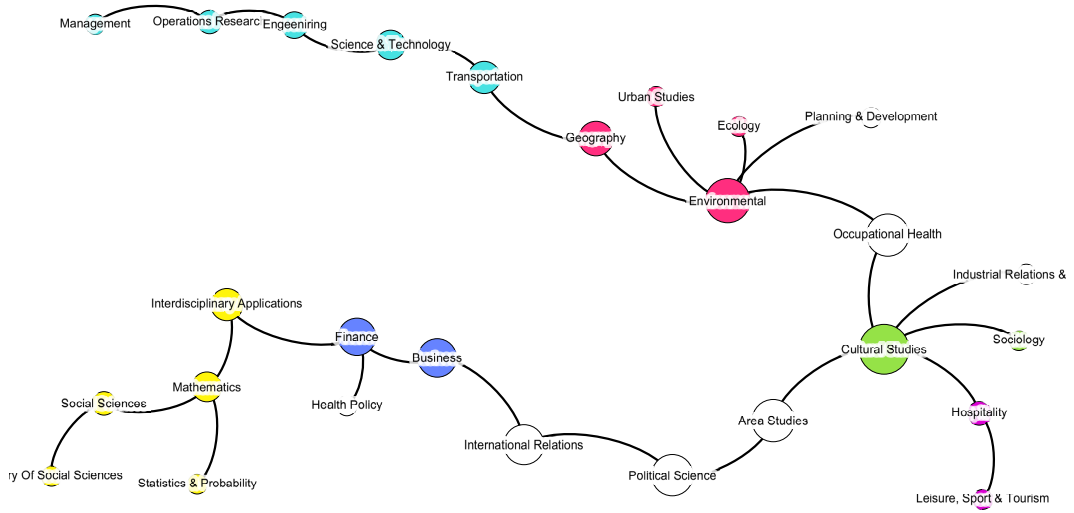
Management
Operations Researc
Engeeniring
Science & Technology
Transportation
Urban Studies
Geography
Ecology
Planning & Development
Environmental
Occupational Health
Industrial Relations &
Interdisciplinary Applications
Finance
Cultural Studies
Sociology
Business
Mathematics
Social Sciences
Health Policy
Hospitality
Area Studies
International Relations
ry Of Social Sciences
Political Science
Statistics & Probability
Leisure, Sport & Tourism